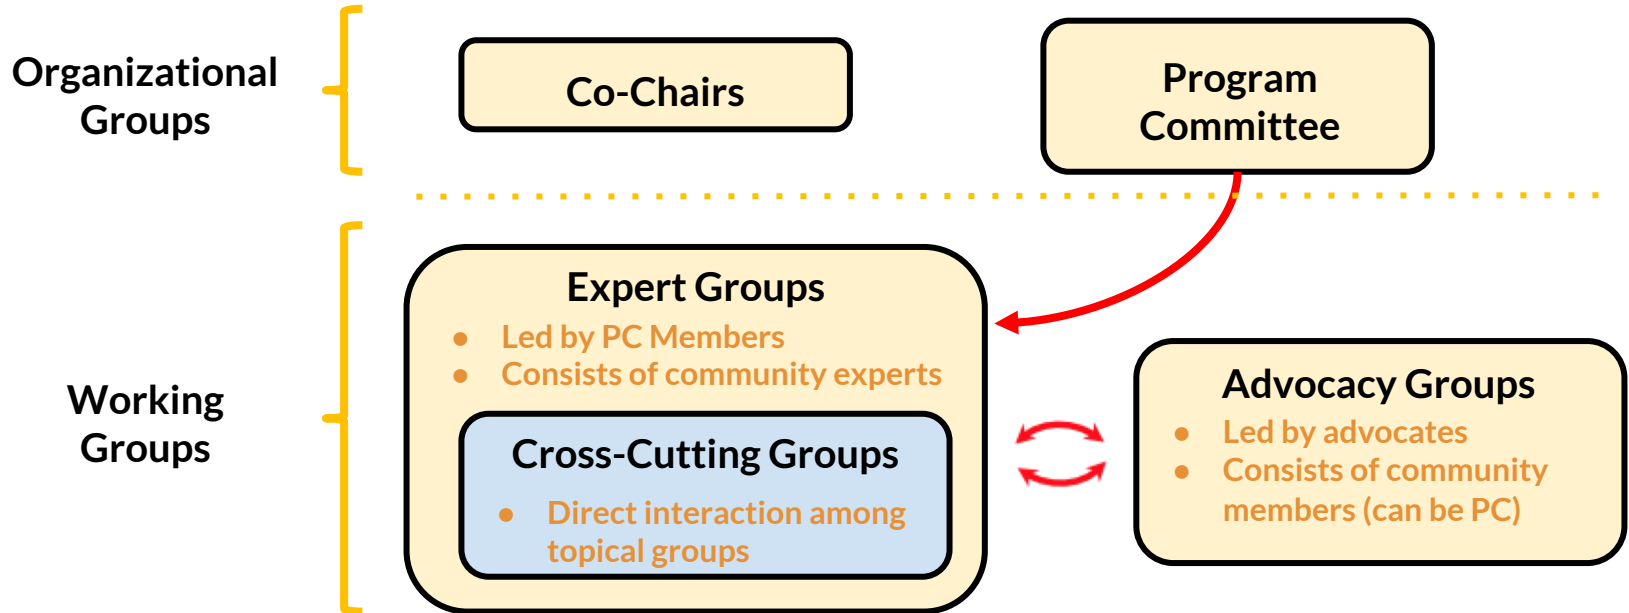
Organizational Groups

Co-Chairs

Program Committee

Working Groups

Expert Groups
- Led by PC Members
- Consists of community experts

Cross-Cutting Groups
- Direct interaction among topical groups

Advocacy Groups
- Led by advocates
- Consists of community members (can be PC)